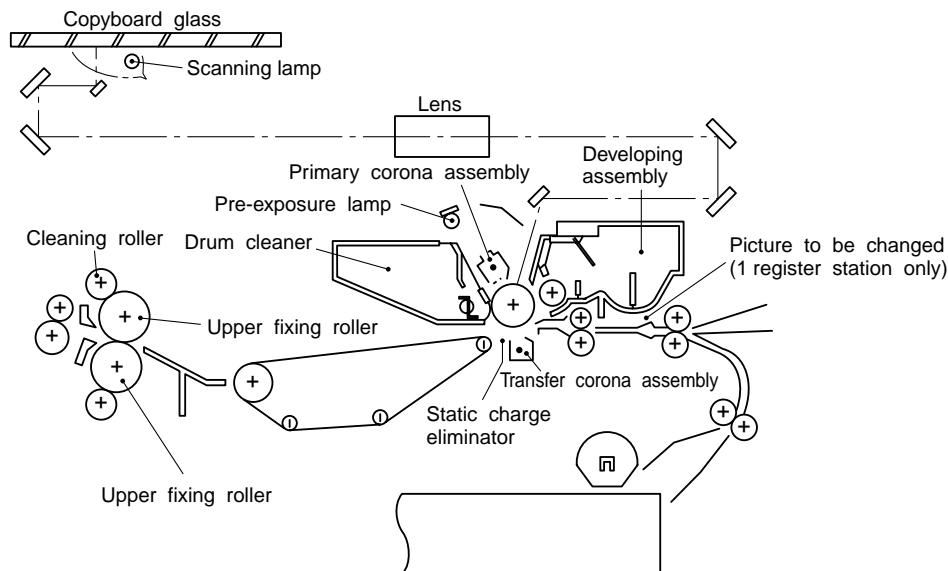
Copyboard glass
Scanning lamp
Lens
Primary corona assembly
Developing assembly
Pre-exposure lamp
Cleaning roller
Drum cleaner
Picture to be changed (1 register station only)
Upper fixing roller
Transfer corona assembly
Static charge eliminator
Upper fixing roller